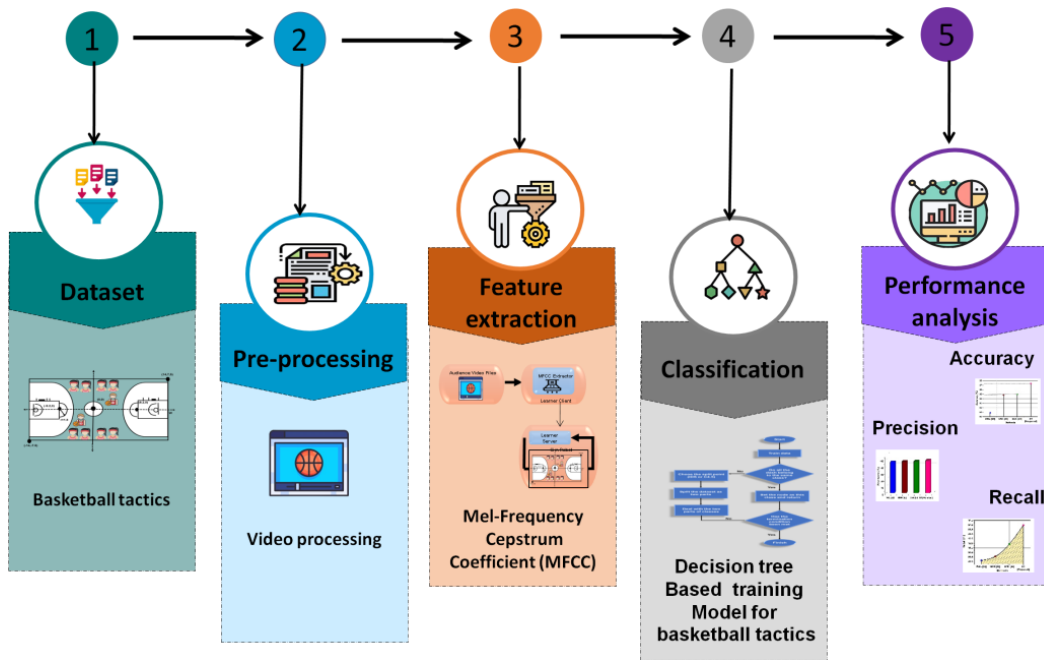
1

2

3

4

5

Dataset

Basketball tactics

Pre-processing

Video processing

Feature extraction

Audience Video Files

MFCC Extractor

Learner Client

Learner Server

Mel-Frequency Cepstrum Coefficient (MFCC)

Classification

Decision tree Based training Model for basketball tactics

Performance analysis

Accuracy

Precision

Recall